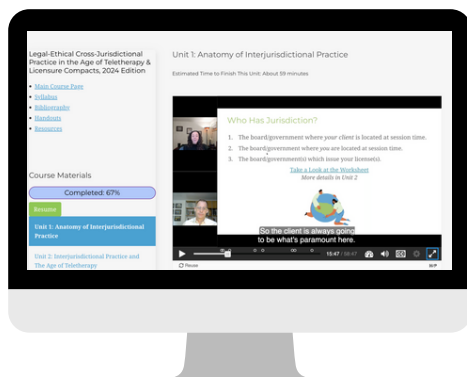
Legal-Ethical Cross-Jurisdictional Practice in the Age of Teletherapy & Licensure Compacts, 2024 Edition

Main Course Page
Syllabus
Bibliography
Handouts
Resources

Course Materials

Completed: 67%

Resume

Unit 1: Anatomy of Interjurisdictional Practice

Unit 2: Interjurisdictional Practice and The Age of Teletherapy

Unit 1: Anatomy of Interjurisdictional Practice

Estimated Time to Finish This Unit: About 59 minutes

Who Has Jurisdiction?

1. The board/government where your client is located at session time.
2. The board/government where you are located at session time.
3. The board/government(s) which issue your license(s).

Take a Look at the Worksheet
More details in Unit 2

So the client is always going to be what's paramount here.

15:47 / 19:47

Pause

SKIP